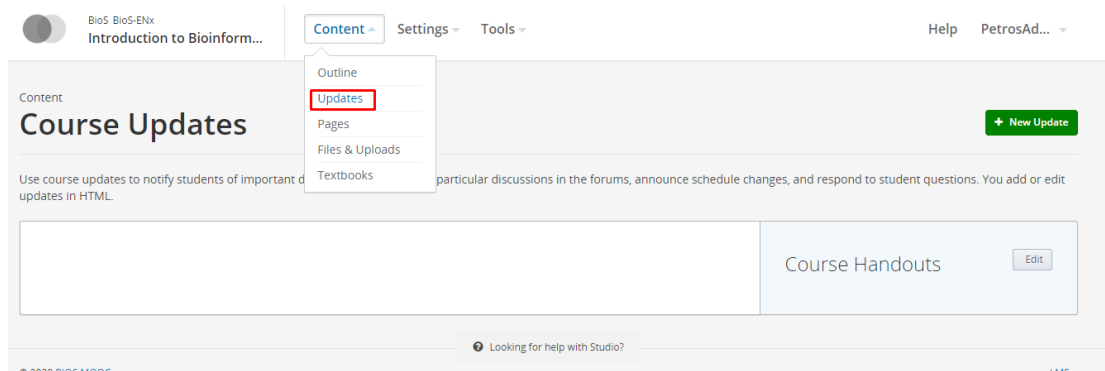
BioS BioS-ENx
Introduction to Bioinform...

Content
Settings
Tools

Help
PetrosAd...

Outline
Updates
Pages
Files & Uploads
Textbooks

Content
Course Updates

+ New Update

Use course updates to notify students of important d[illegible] particular discussions in the forums, announce schedule changes, and respond to student questions. You add or edit updates in HTML.

Course Handouts
Edit

Looking for help with Studio?

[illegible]